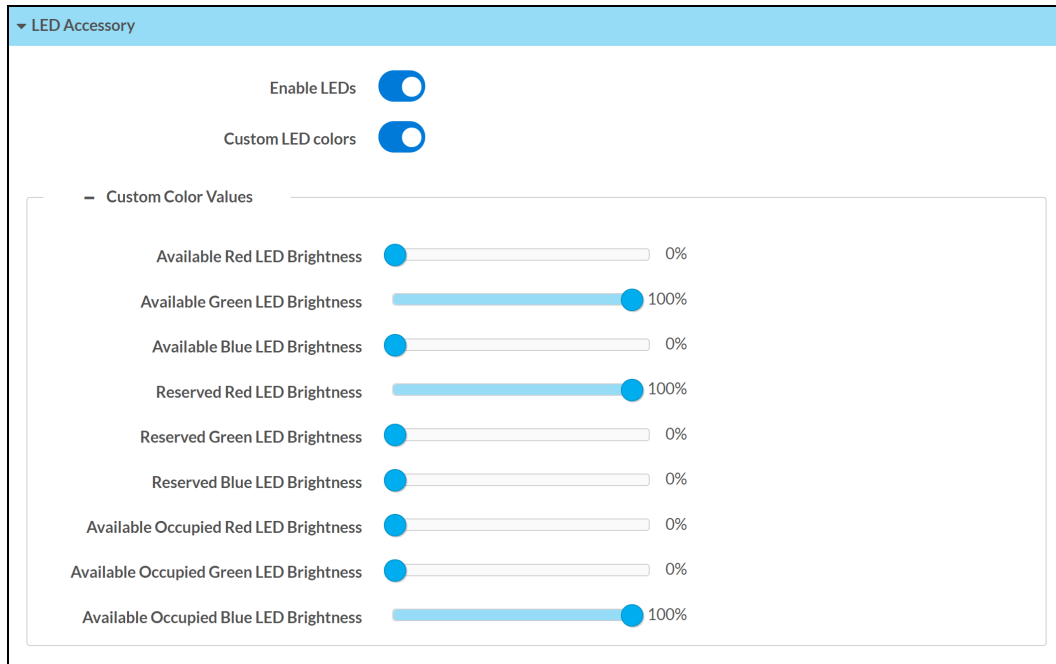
LED Accessory

Enable LEDs

Custom LED colors

– Custom Color Values

Available Red LED Brightness 0%

Available Green LED Brightness 100%

Available Blue LED Brightness 0%

Reserved Red LED Brightness 100%

Reserved Green LED Brightness 0%

Reserved Blue LED Brightness 0%

Available Occupied Red LED Brightness 0%

Available Occupied Green LED Brightness 0%

Available Occupied Blue LED Brightness 100%